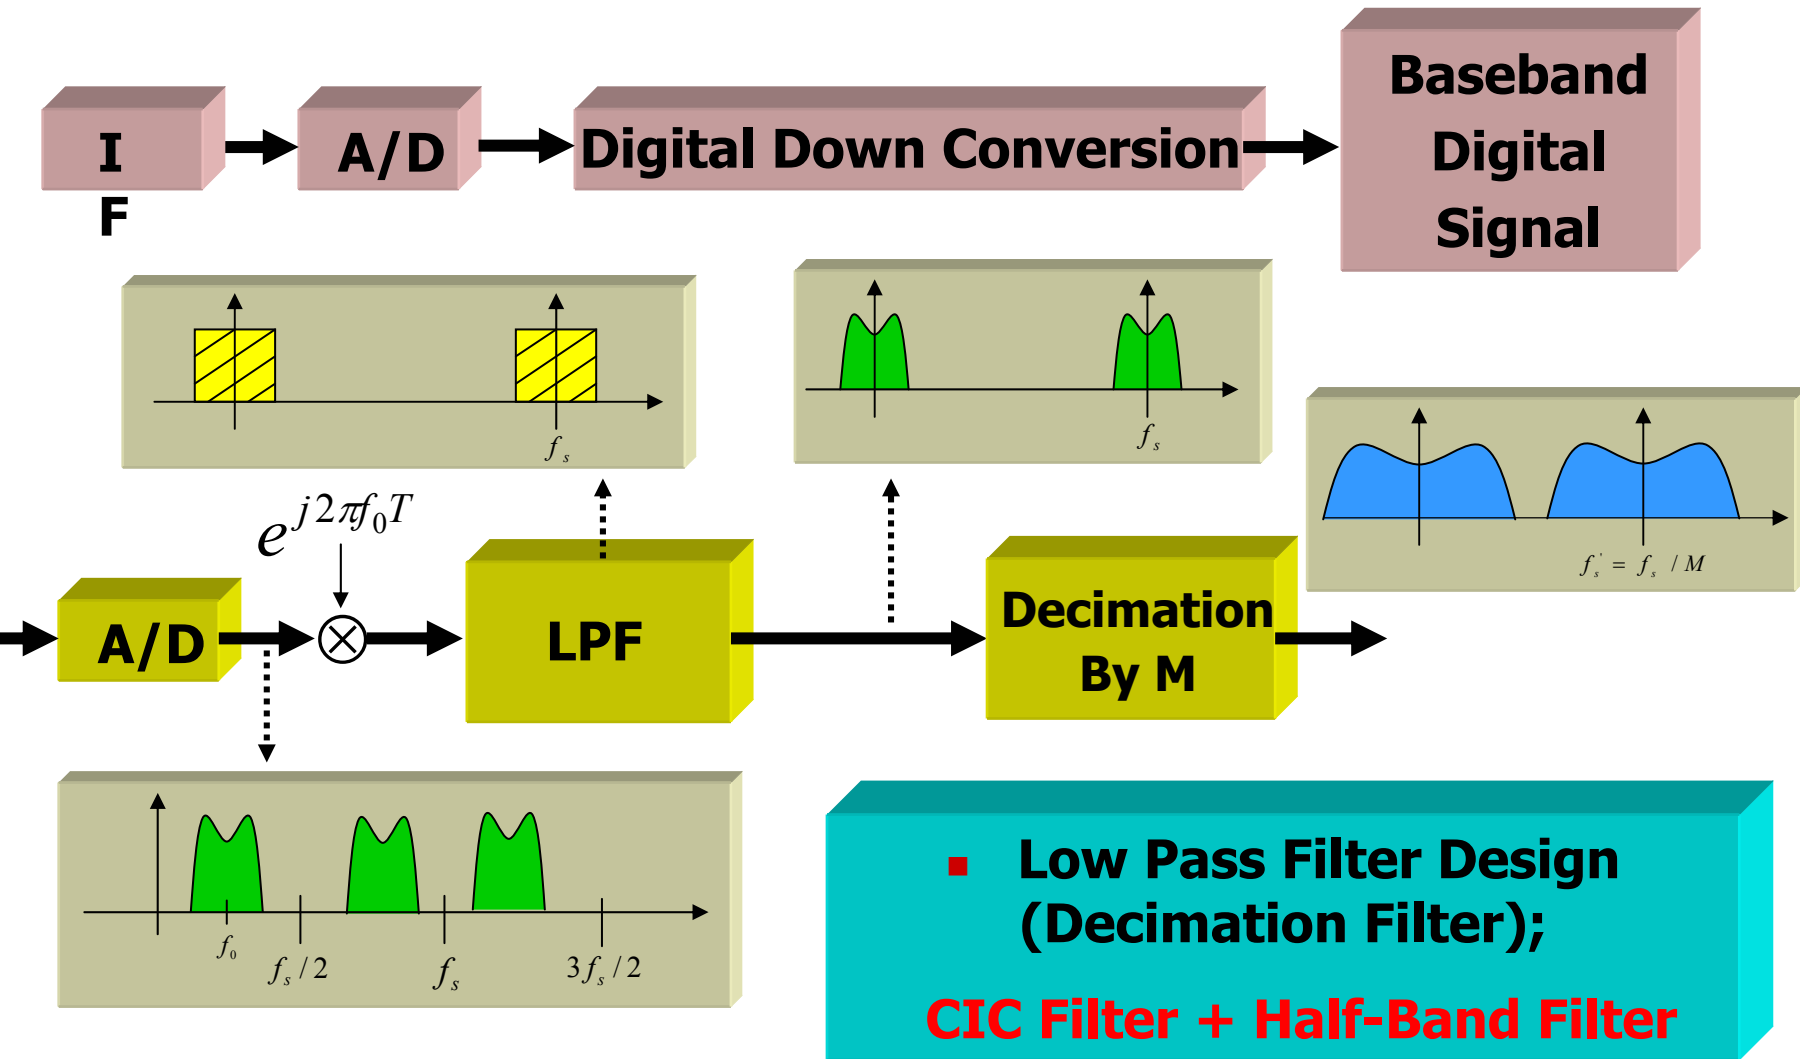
I F

A/D

Digital Down Conversion

Baseband Digital Signal

$f_s$

$f_s$

$f_s' = f_s / M$

$e^{j2\pi f_0 T}$

A/D

LPF

Decimation By M

$f_0$

$f_s/2$

$f_s$

$3f_s/2$

▪ Low Pass Filter Design (Decimation Filter);

CIC Filter + Half-Band Filter